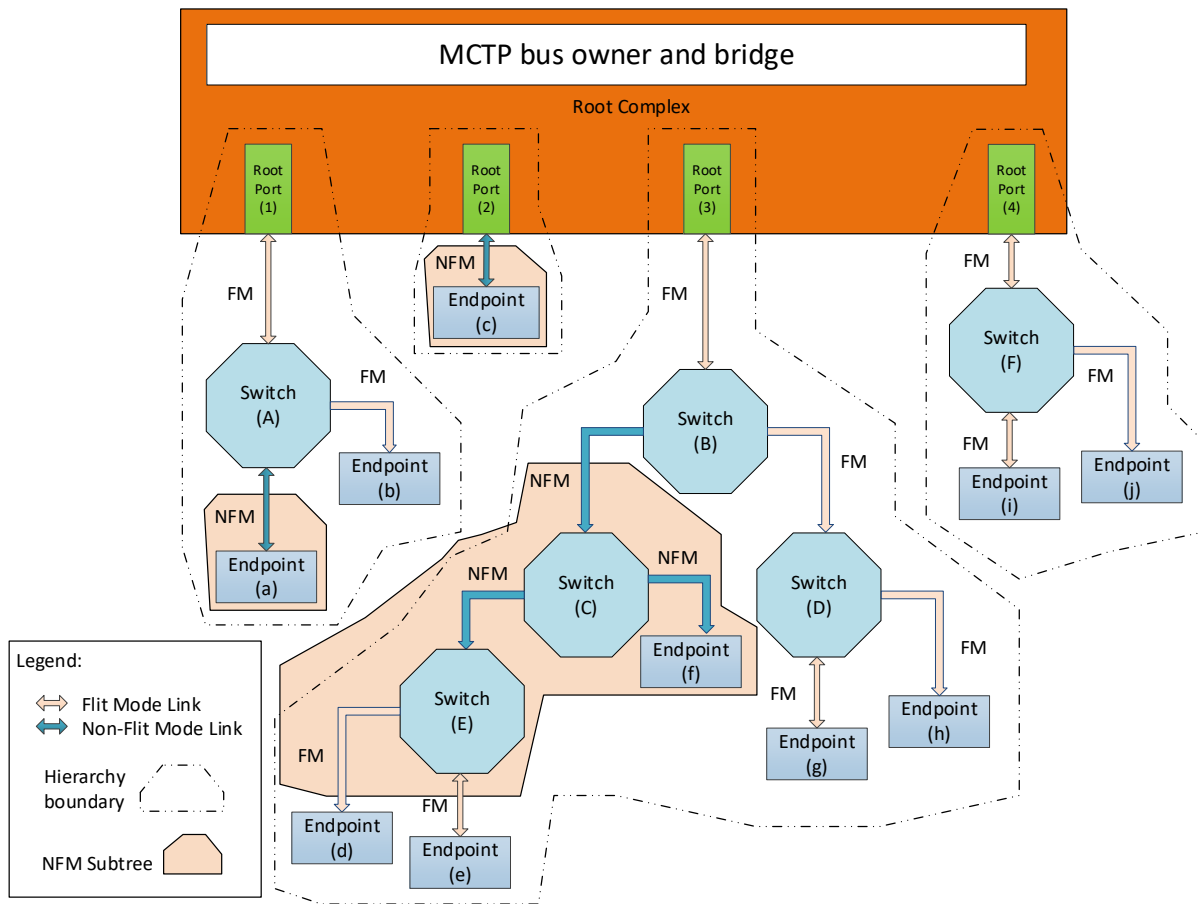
MCTP bus owner and bridge

Root Complex

Root Port (1)

Root Port (2)

Root Port (3)

Root Port (4)

FM

NFM

Endpoint (c)

FM

FM

Switch (A)

FM

Endpoint (b)

NFM

Endpoint (a)

Switch (B)

FM

NFM

Switch (C)

NFM

NFM

Endpoint (f)

Switch (D)

FM

Switch (E)

FM

Endpoint (d)

FM

Endpoint (e)

FM

Endpoint (g)

Endpoint (h)

Switch (F)

FM

FM

Endpoint (i)

Endpoint (j)

Legend:

Flit Mode Link

Non-Flit Mode Link

Hierarchy boundary

NFM Subtree